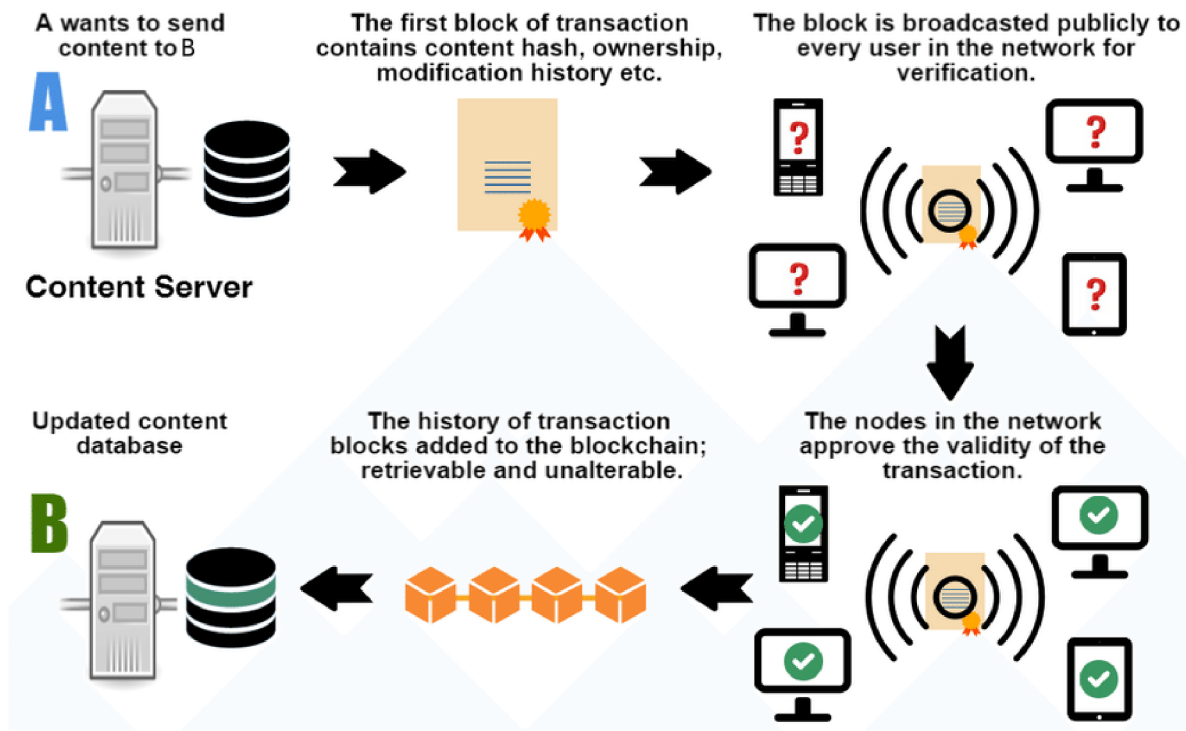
A wants to send content to B

A

Content Server

The first block of transaction contains content hash, ownership, modification history etc.

The block is broadcasted publicly to every user in the network for verification.

?

?

?

?

The nodes in the network approve the validity of the transaction.

The history of transaction blocks added to the blockchain; retrievable and unalterable.

Updated content database

B